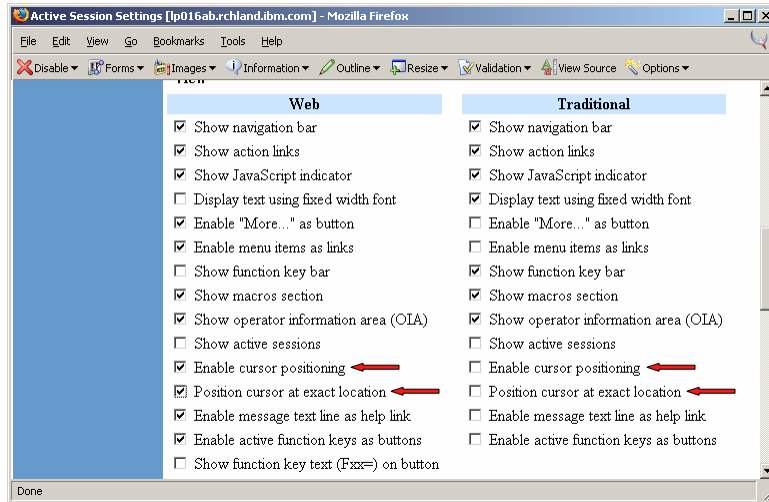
Active Session Settings [lp016ab.rchland.ibm.com] - Mozilla Firefox

File Edit View Go Bookmarks Tools Help

Disable Forms Images Information Outline Resize Validation View Source Options

| Web | Traditional |
|---|---|
| Show navigation bar | Show navigation bar |
| Show action links | Show action links |
| Show JavaScript indicator | Show JavaScript indicator |
| Display text using fixed width font | Display text using fixed width font |
| Enable "More..." as button | Enable "More..." as button |
| Enable menu items as links | Enable menu items as links |
| Show function key bar | Show function key bar |
| Show macros section | Show macros section |
| Show operator information area (OIA) | Show operator information area (OIA) |
| Show active sessions | Show active sessions |
| Enable cursor positioning | Enable cursor positioning |
| Position cursor at exact location | Position cursor at exact location |
| Enable message text line as help link | Enable message text line as help link |
| Enable active function keys as buttons | Enable active function keys as buttons |
| Show function key text (Fxx=) on button | |

Done